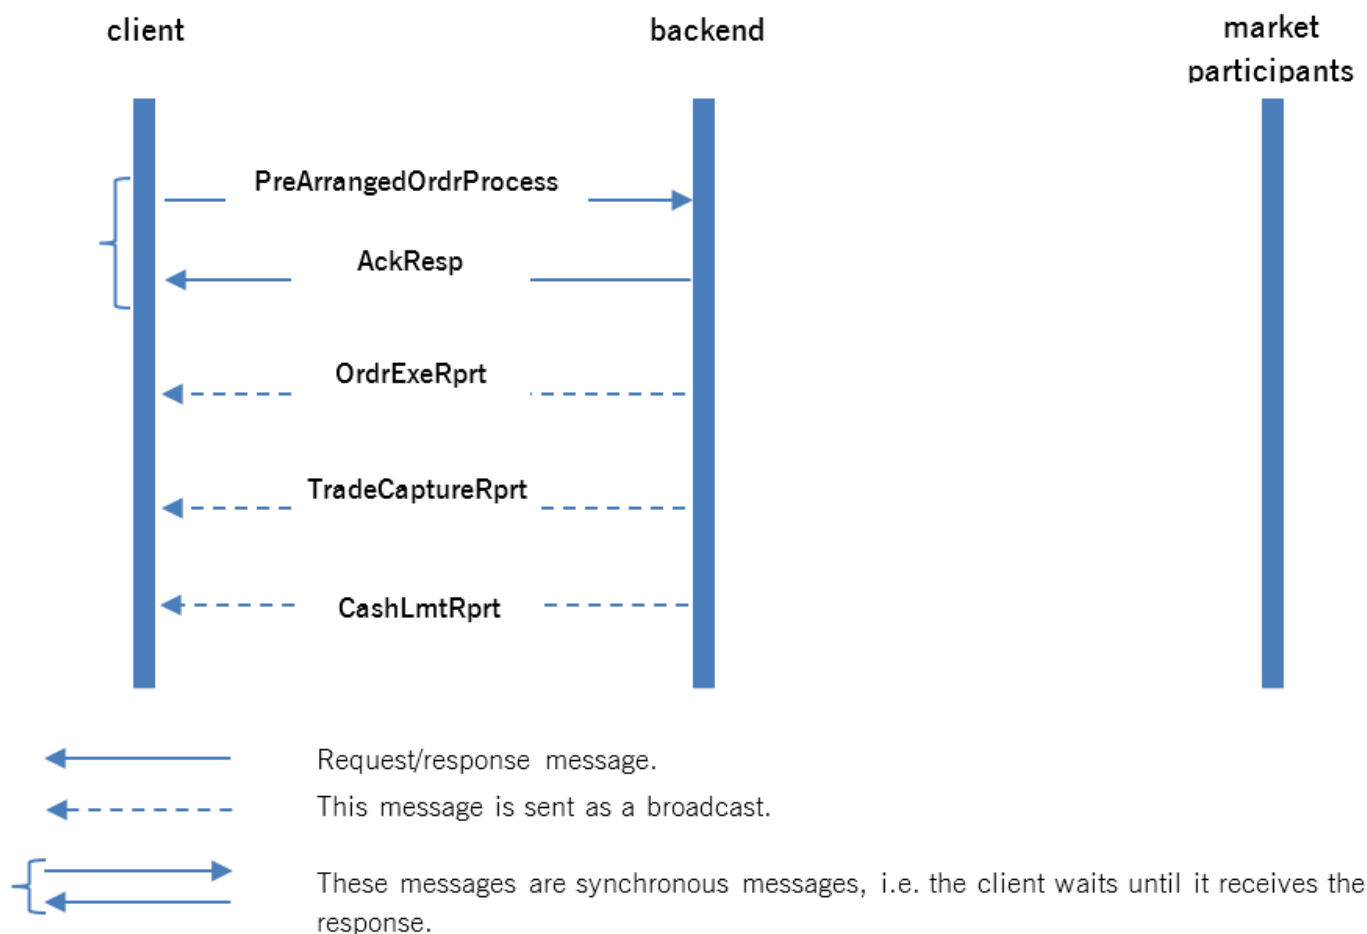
client

backend

market participants

PreArrangedOrdrProcess

AckResp

OrdrExeRprt

TradeCaptureRprt

CashLmtRprt

Request/response message.

This message is sent as a broadcast.

These messages are synchronous messages, i.e. the client waits until it receives the response.